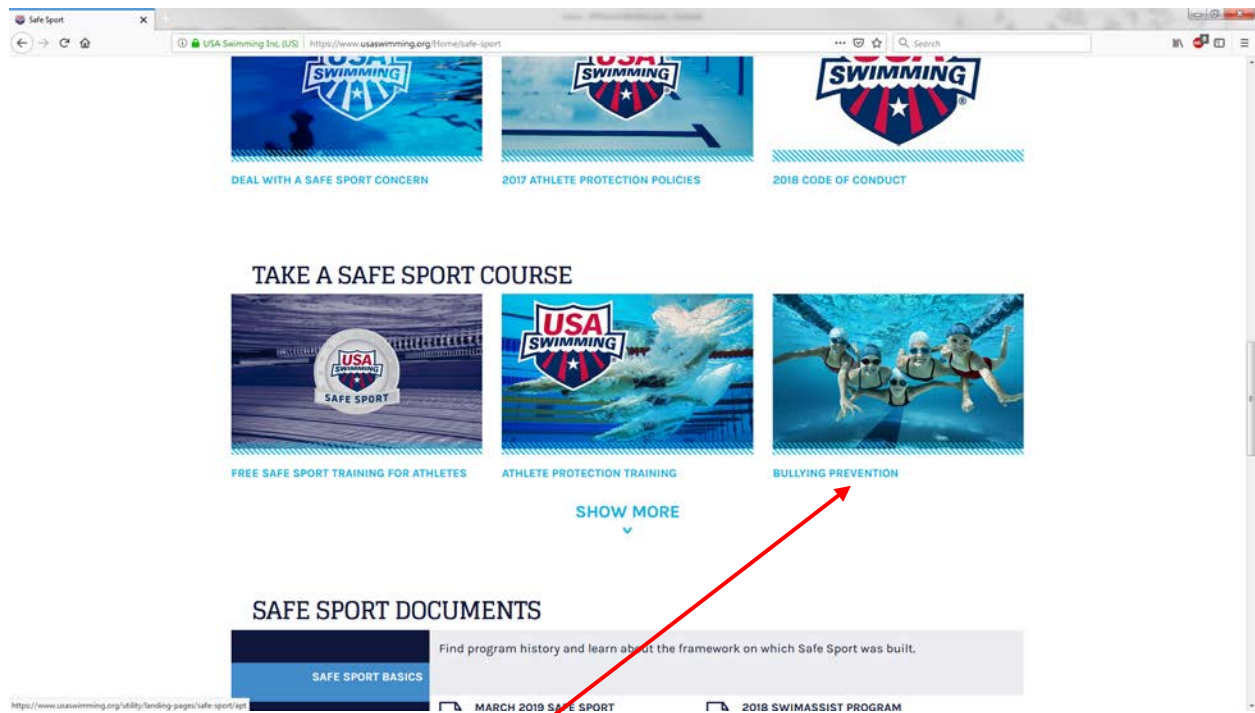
Safe Sport

USA Swimming Inc. (US) https://www.usaswimming.org/Home/safe-sport

Search

USA SWIMMING

USA SWIMMING

USA SWIMMING

DEAL WITH A SAFE SPORT CONCERN

2017 ATHLETE PROTECTION POLICIES

2018 CODE OF CONDUCT

TAKE A SAFE SPORT COURSE

USA SWIMMING SAFE SPORT

USA SWIMMING

FREE SAFE SPORT TRAINING FOR ATHLETES

ATHLETE PROTECTION TRAINING

BULLYING PREVENTION

SHOW MORE

SAFE SPORT DOCUMENTS

Find program history and learn about the framework on which Safe Sport was built.

SAFE SPORT BASICS

https://www.usaswimming.org/utility/landing-pages/safe-sport/apt

MARCH 2019 SAFE SPORT

2018 SWIMASSIST PROGRAM